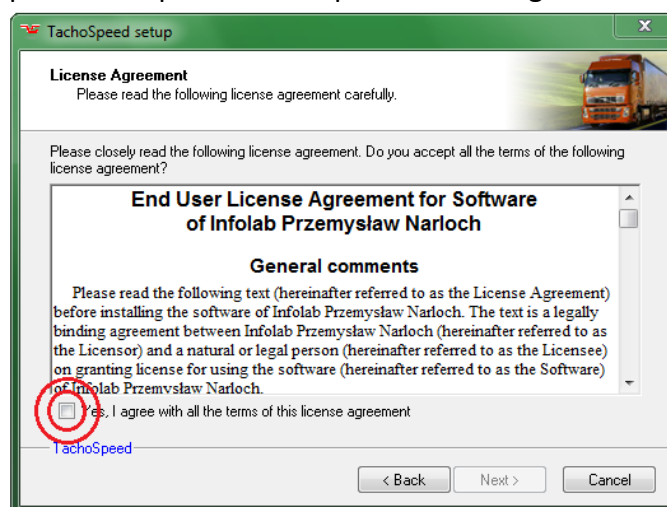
TachoSpeed setup

License Agreement
Please read the following license agreement carefully.

Please closely read the following license agreement. Do you accept all the terms of the following license agreement?

End User License Agreement for Software of Infolab Przemysław Narloch

General comments

Please read the following text (hereinafter referred to as the License Agreement) before installing the software of Infolab Przemysław Narloch. The text is a legally binding agreement between Infolab Przemysław Narloch (hereinafter referred to as the Licensor) and a natural or legal person (hereinafter referred to as the Licensee) on granting license for using the software (hereinafter referred to as the Software) of Infolab Przemysław Narloch.

Yes, I agree with all the terms of this license agreement

TachoSpeed

< Back | Next > | Cancel